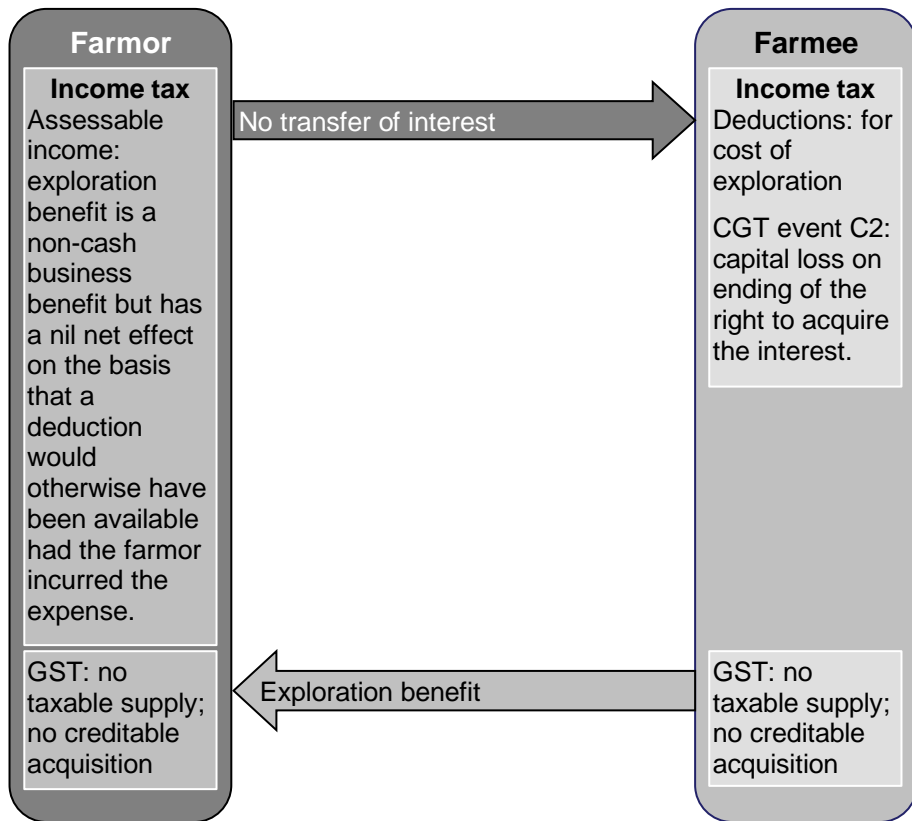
Farmor

Income tax
Assessable income: exploration benefit is a non-cash business benefit but has a nil net effect on the basis that a deduction would otherwise have been available had the farmor incurred the expense.

GST: no taxable supply; no creditable acquisition

No transfer of interest

Exploration benefit

Farmee

Income tax
Deductions: for cost of exploration

CGT event C2: capital loss on ending of the right to acquire the interest.

GST: no taxable supply; no creditable acquisition